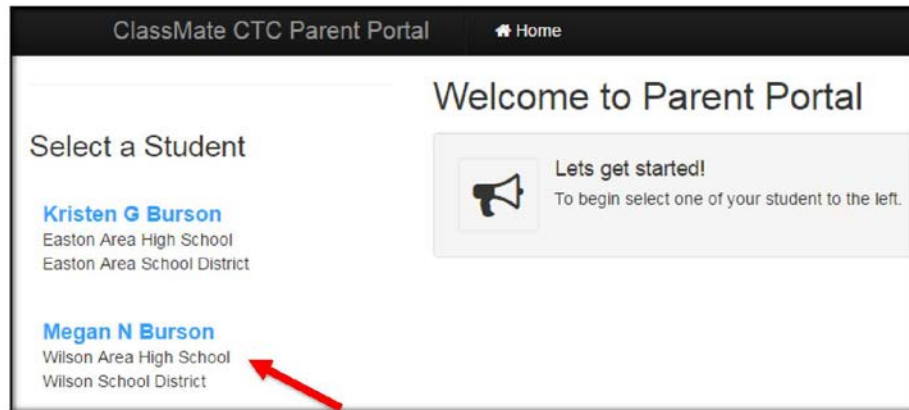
ClassMate CTC Parent Portal

Home

Welcome to Parent Portal

Select a Student

Kristen G Burson
Easton Area High School
Easton Area School District

Megan N Burson
Wilson Area High School
Wilson School District

Lets get started!
To begin select one of your student to the left.